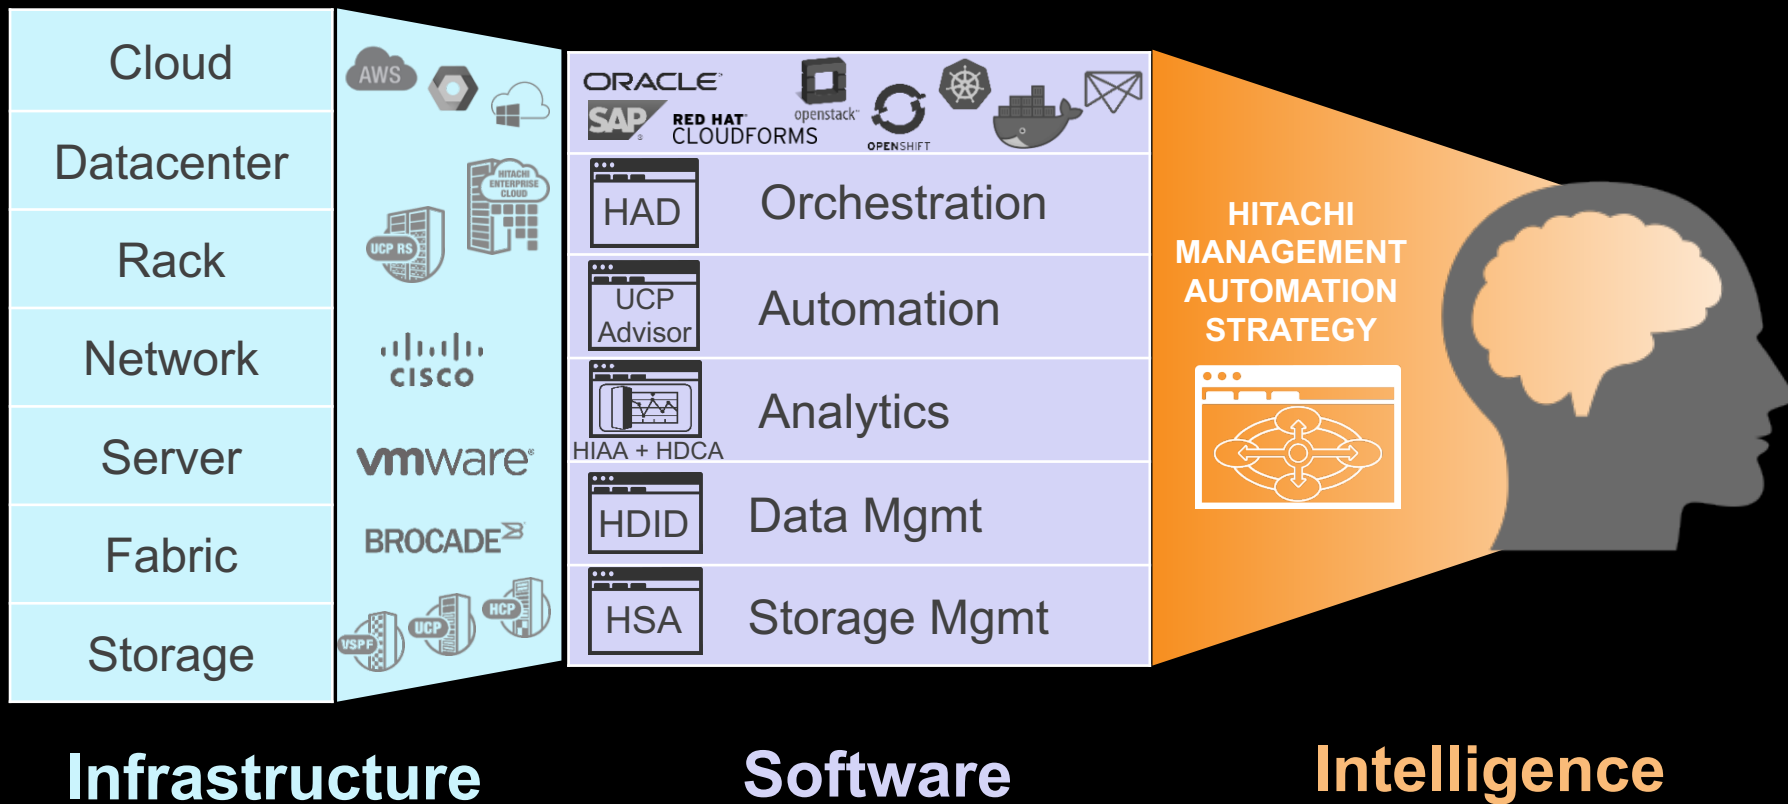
Cloud

Datacenter

Rack

Network

Server

Fabric

Storage

AWS

HITACHI ENTERPRISE CLOUD

UCP RS

cisco

vmware

BROCADE

VSPF

UCP

HCP

ORACLE

SAP

RED HAT CLOUDFORMS

openstack

OPENSHIFT

HAD

Orchestration

UCP Advisor

Automation

HIAA + HDCA

Analytics

HDID

Data Mgmt

HSA

Storage Mgmt

HITACHI MANAGEMENT AUTOMATION STRATEGY

Infrastructure

Software

Intelligence